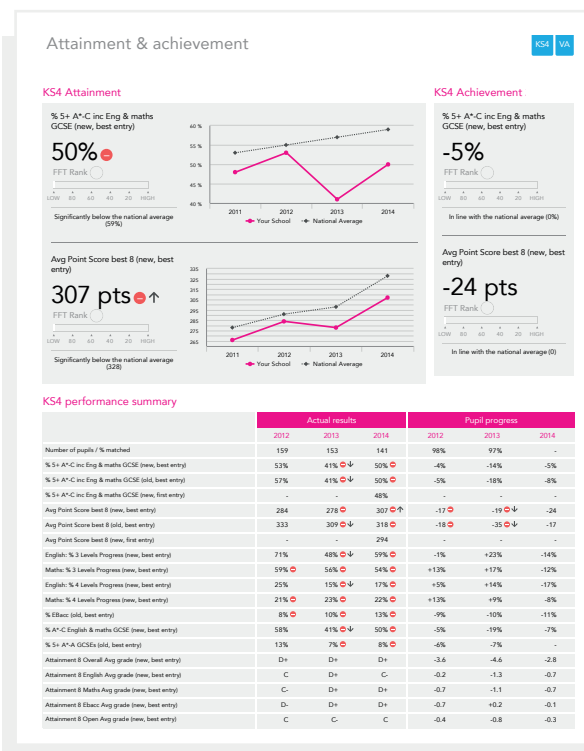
Attainment & achievement

KS4 VA

KS4 Attainment

% 5+ A*-C inc Eng & maths GCSE (new, best entry)

50%

FFT Rank

LOW 80 60 40 20 HIGH

Significantly below the national average (59%)

60 %
55 %
50 %
45 %
40 %

2011 2012 2013 2014

Your School National Average

Avg Point Score best 8 (new, best entry)

307 pts

FFT Rank

LOW 80 60 40 20 HIGH

Significantly below the national average (328)

325
315
305
295
285
275
265

2011 2012 2013 2014

Your School National Average

KS4 Achievement

% 5+ A*-C inc Eng & maths GCSE (new, best entry)

-5%

FFT Rank

LOW 80 60 40 20 HIGH

In line with the national average (0%)

Avg Point Score best 8 (new, best entry)

-24 pts

FFT Rank

LOW 80 60 40 20 HIGH

In line with the national average (0)

KS4 performance summary

| | Actual results | | | Pupil progress | | |
|---|---|---|---|---|---|---|
| | 2012 | 2013 | 2014 | 2012 | 2013 | 2014 |
| Number of pupils / % matched | 159 | 153 | 141 | 98% | 97% | - |
| % 5+ A*-C inc Eng & maths GCSE (new, best entry) | 53% | 41% | 50% | -4% | -14% | -5% |
| % 5+ A*-C inc Eng & maths GCSE (old, best entry) | 57% | 41% | 50% | -5% | -18% | -8% |
| % 5+ A*-C inc Eng & maths GCSE (new, first entry) | - | - | 48% | - | - | - |
| Avg Point Score best 8 (new, best entry) | 284 | 278 | 307 | -17 | -19 | -24 |
| Avg Point Score best 8 (old, best entry) | 333 | 309 | 318 | -18 | -35 | -17 |
| Avg Point Score best 8 (new, first entry) | - | - | 294 | - | - | - |
| English: % 3 Levels Progress (new, best entry) | 71% | 48% | 59% | -1% | +23% | -14% |
| Maths: % 3 Levels Progress (new, best entry) | 59% | 56% | 54% | +13% | +17% | -12% |
| English: % 4 Levels Progress (new, best entry) | 25% | 15% | 17% | +5% | +14% | -17% |
| Maths: % 4 Levels Progress (new, best entry) | 21% | 23% | 22% | +13% | +9% | -8% |
| % EBacc (old, best entry) | 8% | 10% | 13% | -9% | -10% | -11% |
| % A*-C English & maths GCSE (new, best entry) | 58% | 41% | 50% | -5% | -19% | -7% |
| % 5+ A*-A GCSEs (old, best entry) | 13% | 7% | 8% | -6% | -7% | - |
| Attainment 8 Overall Avg grade (new, best entry) | D+ | D+ | D+ | -3.6 | -4.6 | -2.8 |
| Attainment 8 English Avg grade (new, best entry) | C | D+ | C- | -0.2 | -1.3 | -0.7 |
| Attainment 8 Maths Avg grade (new, best entry) | C- | D+ | D+ | -0.7 | -1.1 | -0.7 |
| Attainment 8 Ebacc Avg grade (new, best entry) | D- | D+ | D+ | -0.7 | +0.2 | -0.1 |
| Attainment 8 Open Avg grade (new, best entry) | C | C- | C | -0.4 | -0.8 | -0.3 |